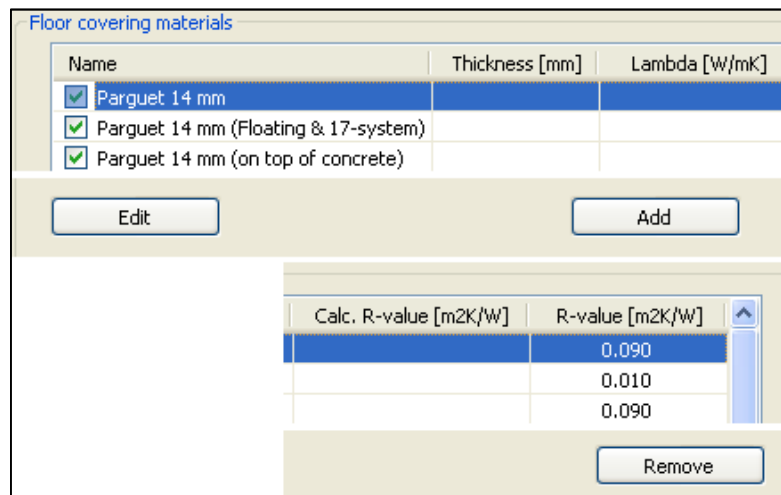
Floor covering materials

| Name | Thickness [mm] | Lambda [W/mK] |
|---|---|---|
| Parguet 14 mm | | |
| Parguet 14 mm (Floating & 17-system) | | |
| Parguet 14 mm (on top of concrete) | | |

Edit

Add

| Calc. R-value [m2K/W] | R-value [m2K/W] |
|---|---|
| | 0.090 |
| | 0.010 |
| | 0.090 |

Remove